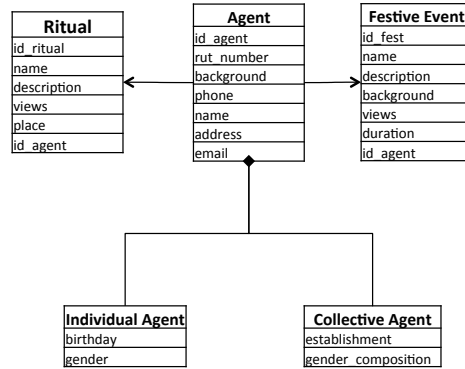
Ritual
id_ritual
name
description
views
place
id_agent

Agent
id_agent
rut_number
background
phone
name
address
email

Festive Event
id_fest
name
description
background
views
duration
id_agent

Individual Agent
birthday
gender

Collective Agent
establishment
gender_composition